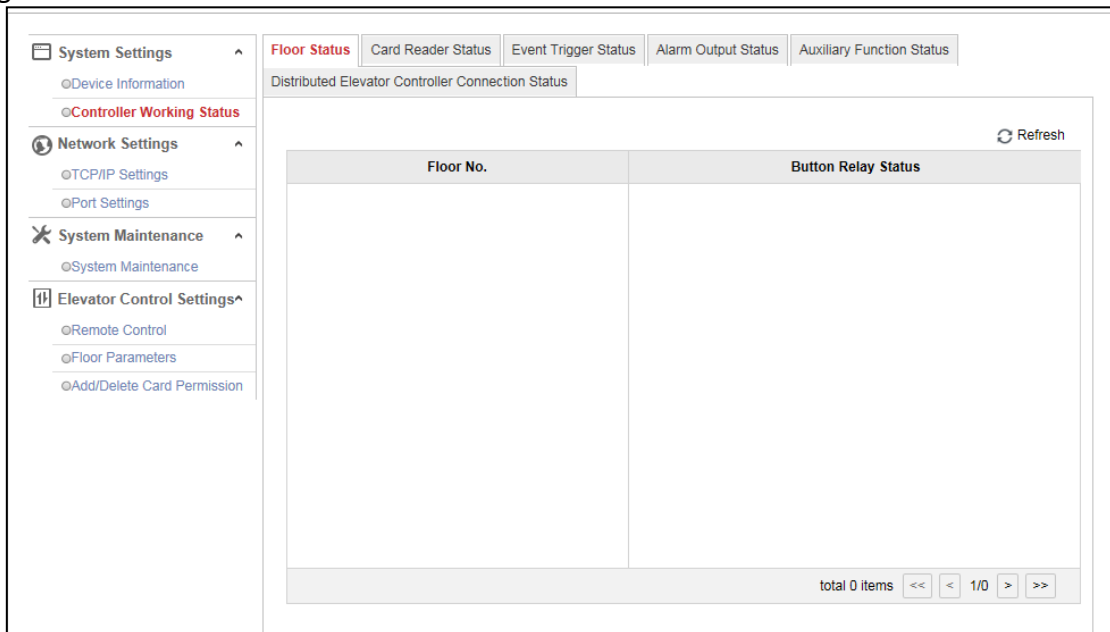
System Settings ^
Device Information
Controller Working Status
Network Settings ^
TCP/IP Settings
Port Settings
System Maintenance ^
System Maintenance
Elevator Control Settings^
Remote Control
Floor Parameters
Add/Delete Card Permission

Floor Status | Card Reader Status | Event Trigger Status | Alarm Output Status | Auxiliary Function Status
Distributed Elevator Controller Connection Status

Refresh

| Floor No. | Button Relay Status |
|---|---|

total 0 items << < 1/0 > >>